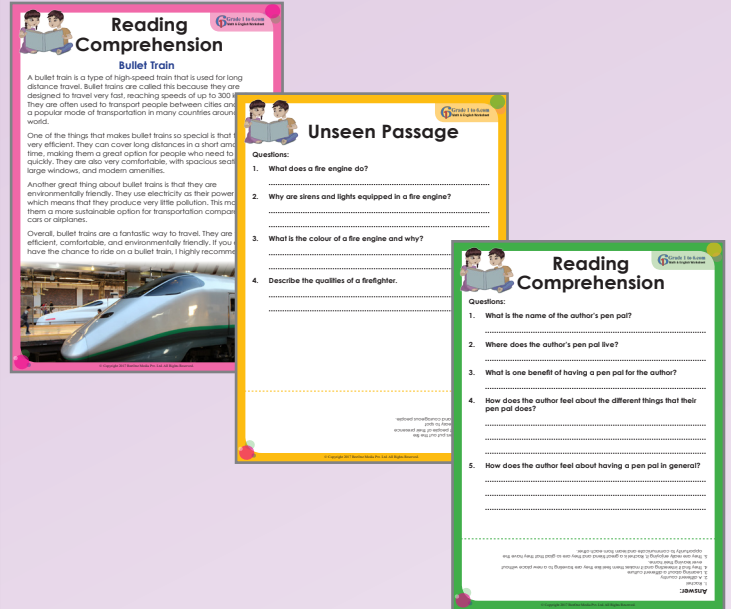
Reading Comprehension

Grade 1 to 6.com

Bullet Train

A bullet train is a type of high-speed train that is used for long distance travel. Bullet trains are called this because they are designed to travel very fast, reaching speeds of up to 300 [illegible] They are often used to transport people between cities and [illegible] a popular mode of transportation in many countries around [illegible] world.

One of the things that makes bullet trains so special is that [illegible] very efficient. They can cover long distances in a short am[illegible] time, making them a great option for people who need to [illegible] quickly. They are also very comfortable, with spacious seat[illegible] large windows, and modern amenities.

Another great thing about bullet trains is that they are environmentally friendly. They use electricity as their power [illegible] which means that they produce very little pollution. This m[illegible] them a more sustainable option for transportation compa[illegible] cars or airplanes.

Overall, bullet trains are a fantastic way to travel. They are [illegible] efficient, comfortable, and environmentally friendly. If you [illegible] have the chance to ride on a bullet train, I highly recomme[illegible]

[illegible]

Grade 1 to 6.com

Unseen Passage

Questions:

1. What does a fire engine do?

2. Why are sirens and lights equipped in a fire engine?

3. What is the colour of a fire engine and why?

4. Describe the qualities of a firefighter.

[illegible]

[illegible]

Grade 1 to 6.com

Reading Comprehension

Questions:

1. What is the name of the author's pen pal?

2. Where does the author's pen pal live?

3. What is one benefit of having a pen pal for the author?

4. How does the author feel about the different things that their pen pal does?

5. How does the author feel about having a pen pal in general?

Answer:

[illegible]

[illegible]